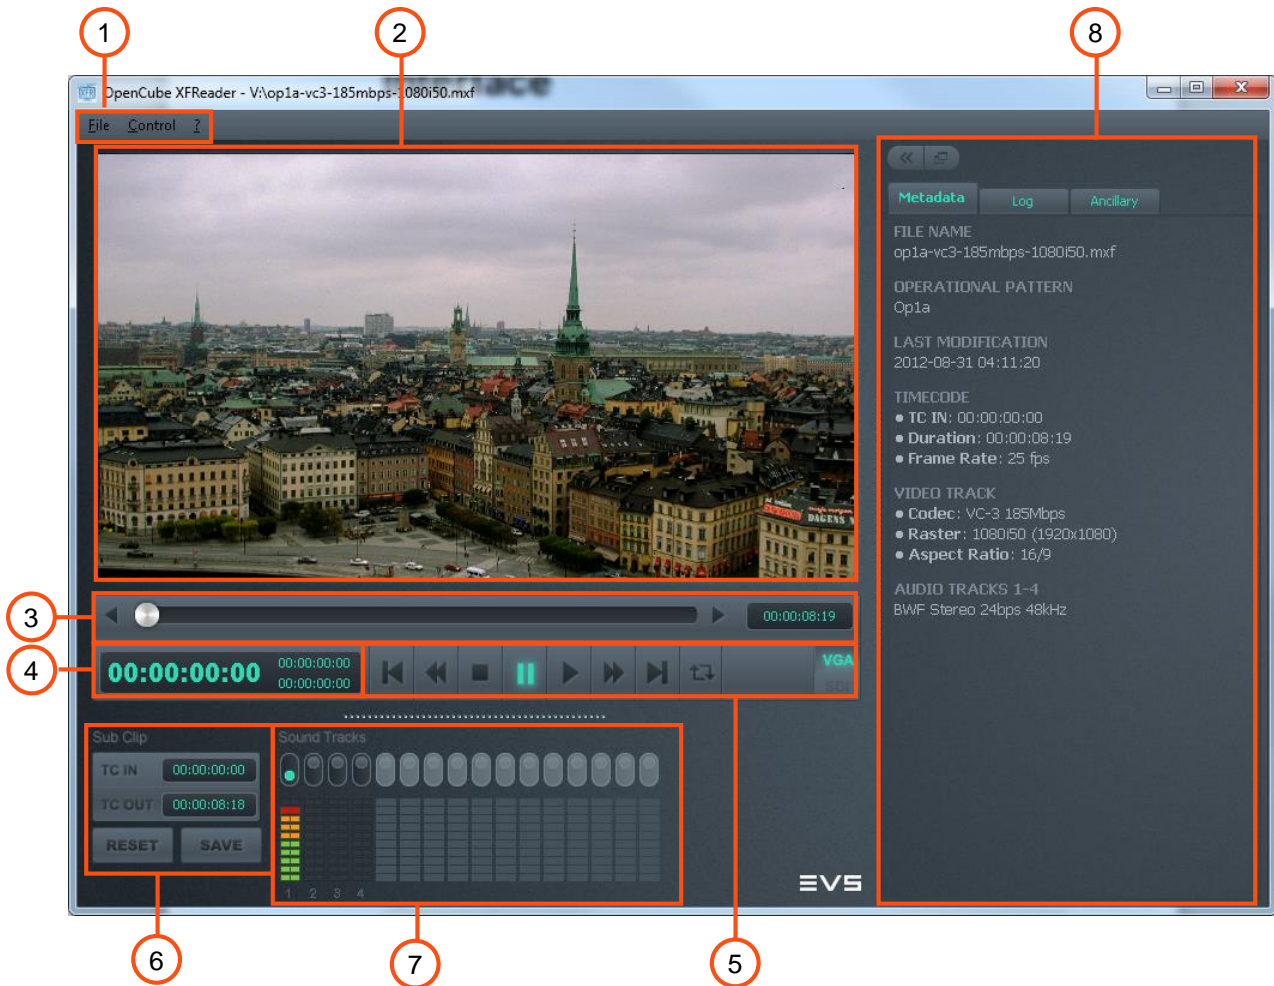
1
2
8
OpenCube XFReader - V:\op1a-vc3-185mbps-1080i50.mxf
File Control ?
Metadata Log Ancillary
FILE NAME
op1a-vc3-185mbps-1080i50.mxf
OPERATIONAL PATTERN
Op1a
LAST MODIFICATION
2012-08-31 04:11:20
TIMECODE
• TC IN: 00:00:00:00
• Duration: 00:00:08:19
• Frame Rate: 25 fps
VIDEO TRACK
• Codec: VC-3 185Mbps
• Raster: 1080i50 (1920x1080)
• Aspect Ratio: 16/9
AUDIO TRACKS 1-4
BWF Stereo 24bps 48kHz
3
00:00:08:19
4
00:00:00:00
00:00:00:00
00:00:00:00
VGA
SDI
Sub Clip
TC IN 00:00:00:00
TC OUT 00:00:08:18
RESET SAVE
Sound Tracks
1 2 3 4
EVS
6
7
5